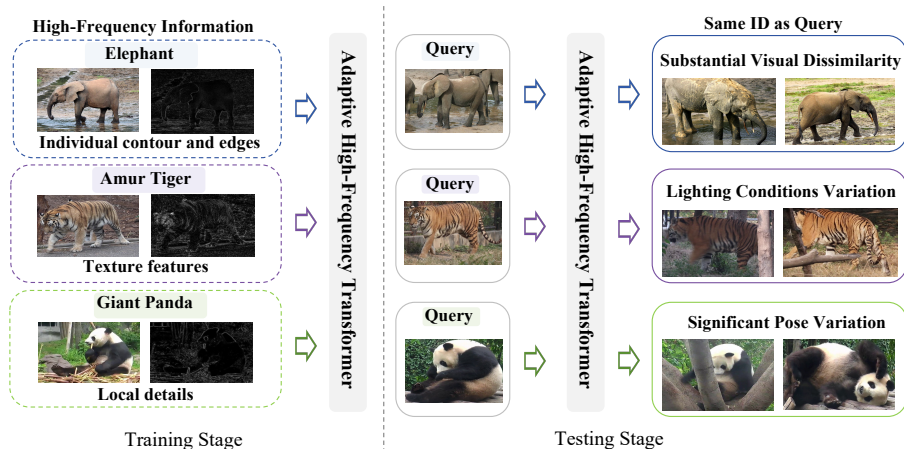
High-Frequency Information

Elephant

Individual contour and edges

Amur Tiger

Texture features

Giant Panda

Local details

Adaptive High-Frequency Transformer

Training Stage

Query

Query

Query

Adaptive High-Frequency Transformer

Same ID as Query

Substantial Visual Dissimilarity

Lighting Conditions Variation

Significant Pose Variation

Testing Stage